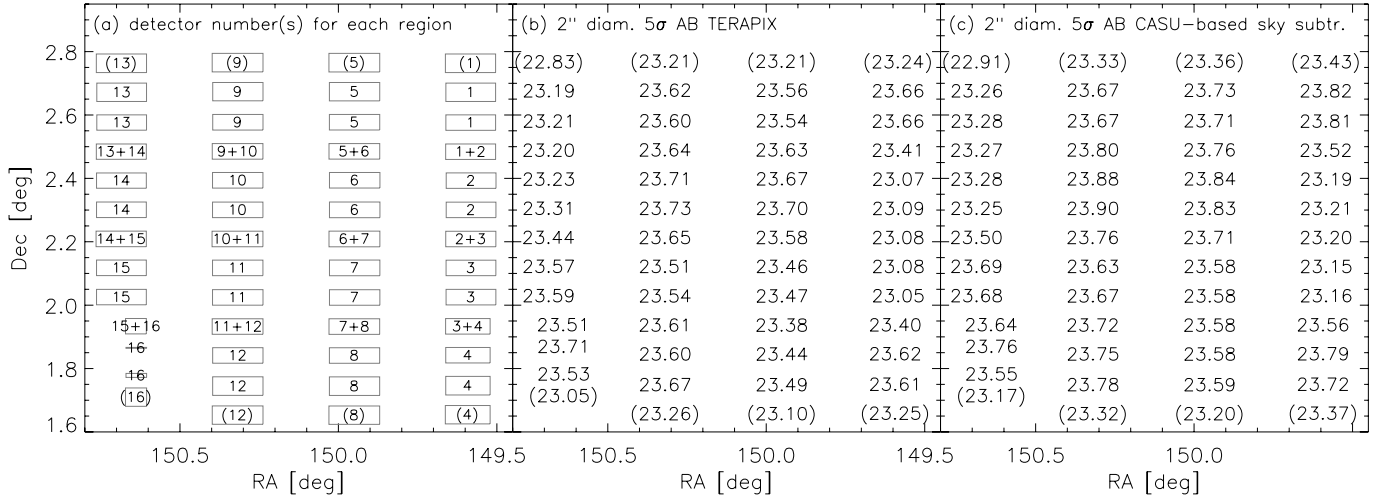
(a) detector number(s) for each region

| (13) | (9) | (5) | (1) |
|---|---|---|---|
| 13 | 9 | 5 | 1 |
| 13 | 9 | 5 | 1 |
| 13+14 | 9+10 | 5+6 | 1+2 |
| 14 | 10 | 6 | 2 |
| 14 | 10 | 6 | 2 |
| 14+15 | 10+11 | 6+7 | 2+3 |
| 15 | 11 | 7 | 3 |
| 15 | 11 | 7 | 3 |
| 15+16 | 11+12 | 7+8 | 3+4 |
| 16 | 12 | 8 | 4 |
| 16 | 12 | 8 | 4 |
| (16) | (12) | (8) | (4) |

(b) 2'' diam. 5$\sigma$ AB TERAPIX

| (22.83) | (23.21) | (23.21) | (23.24) |
|---|---|---|---|
| 23.19 | 23.62 | 23.56 | 23.66 |
| 23.21 | 23.60 | 23.54 | 23.66 |
| 23.20 | 23.64 | 23.63 | 23.41 |
| 23.23 | 23.71 | 23.67 | 23.07 |
| 23.31 | 23.73 | 23.70 | 23.09 |
| 23.44 | 23.65 | 23.58 | 23.08 |
| 23.57 | 23.51 | 23.46 | 23.08 |
| 23.59 | 23.54 | 23.47 | 23.05 |
| 23.51 | 23.61 | 23.38 | 23.40 |
| 23.71 | 23.60 | 23.44 | 23.62 |
| 23.53 | 23.67 | 23.49 | 23.61 |
| (23.05) | (23.26) | (23.10) | (23.25) |

(c) 2'' diam. 5$\sigma$ AB CASU−based sky subtr.

| (22.91) | (23.33) | (23.36) | (23.43) |
|---|---|---|---|
| 23.26 | 23.67 | 23.73 | 23.82 |
| 23.28 | 23.67 | 23.71 | 23.81 |
| 23.27 | 23.80 | 23.76 | 23.52 |
| 23.28 | 23.88 | 23.84 | 23.19 |
| 23.25 | 23.90 | 23.83 | 23.21 |
| 23.50 | 23.76 | 23.71 | 23.20 |
| 23.69 | 23.63 | 23.58 | 23.15 |
| 23.68 | 23.67 | 23.58 | 23.16 |
| 23.64 | 23.72 | 23.58 | 23.56 |
| 23.76 | 23.75 | 23.58 | 23.79 |
| 23.55 | 23.78 | 23.59 | 23.72 |
| (23.17) | (23.32) | (23.20) | (23.37) |

Dec [deg]
2.8 2.6 2.4 2.2 2.0 1.8 1.6

150.5 150.0 149.5 150.5 150.0 149.5 150.5 150.0
RA [deg] RA [deg] RA [deg]